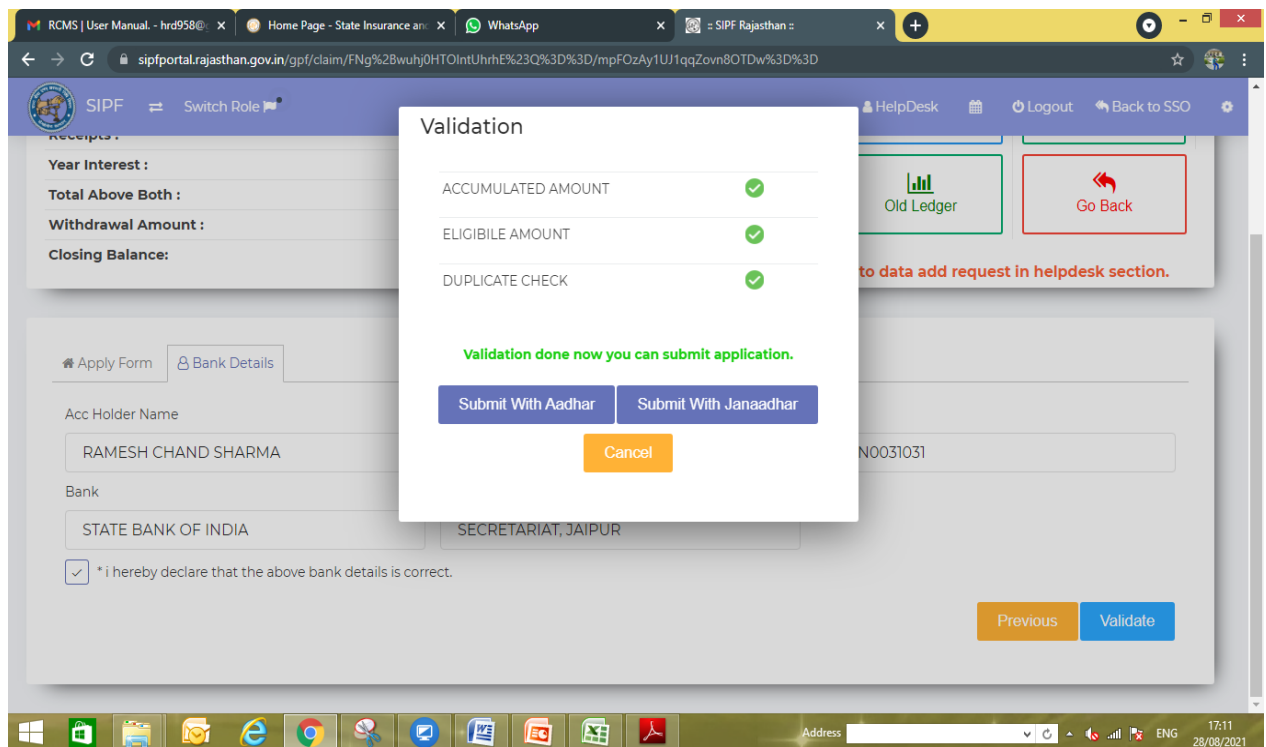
RCMS | User Manual. - hrd958@ ×
Home Page - State Insurance an ×
WhatsApp ×
:: SIPF Rajasthan :: ×

sipfportal.rajasthan.gov.in/gpf/claim/FNg%2Bwuhj0HTOIntUhrhE%23Q%3D%3D/mpFOzAy1UJ1qqZovn8OTDw%3D%3D

SIPF ⇄ Switch Role

HelpDesk Logout Back to SSO

Receipts :
Year Interest :
Total Above Both :
Withdrawal Amount :
Closing Balance:

Old Ledger
Go Back

to data add request in helpdesk section.

Apply Form Bank Details

Acc Holder Name
RAMESH CHAND SHARMA
N0031031
Bank
STATE BANK OF INDIA
SECRETARIAT, JAIPUR

* i hereby declare that the above bank details is correct.

Previous Validate

Validation

| | |
|---|---|
| ACCUMULATED AMOUNT | ✓ |
| ELIGIBILE AMOUNT | ✓ |
| DUPLICATE CHECK | ✓ |

Validation done now you can submit application.

Submit With Aadhar
Submit With Janaadhar
Cancel

Address
ENG
17:11
28/08/2021